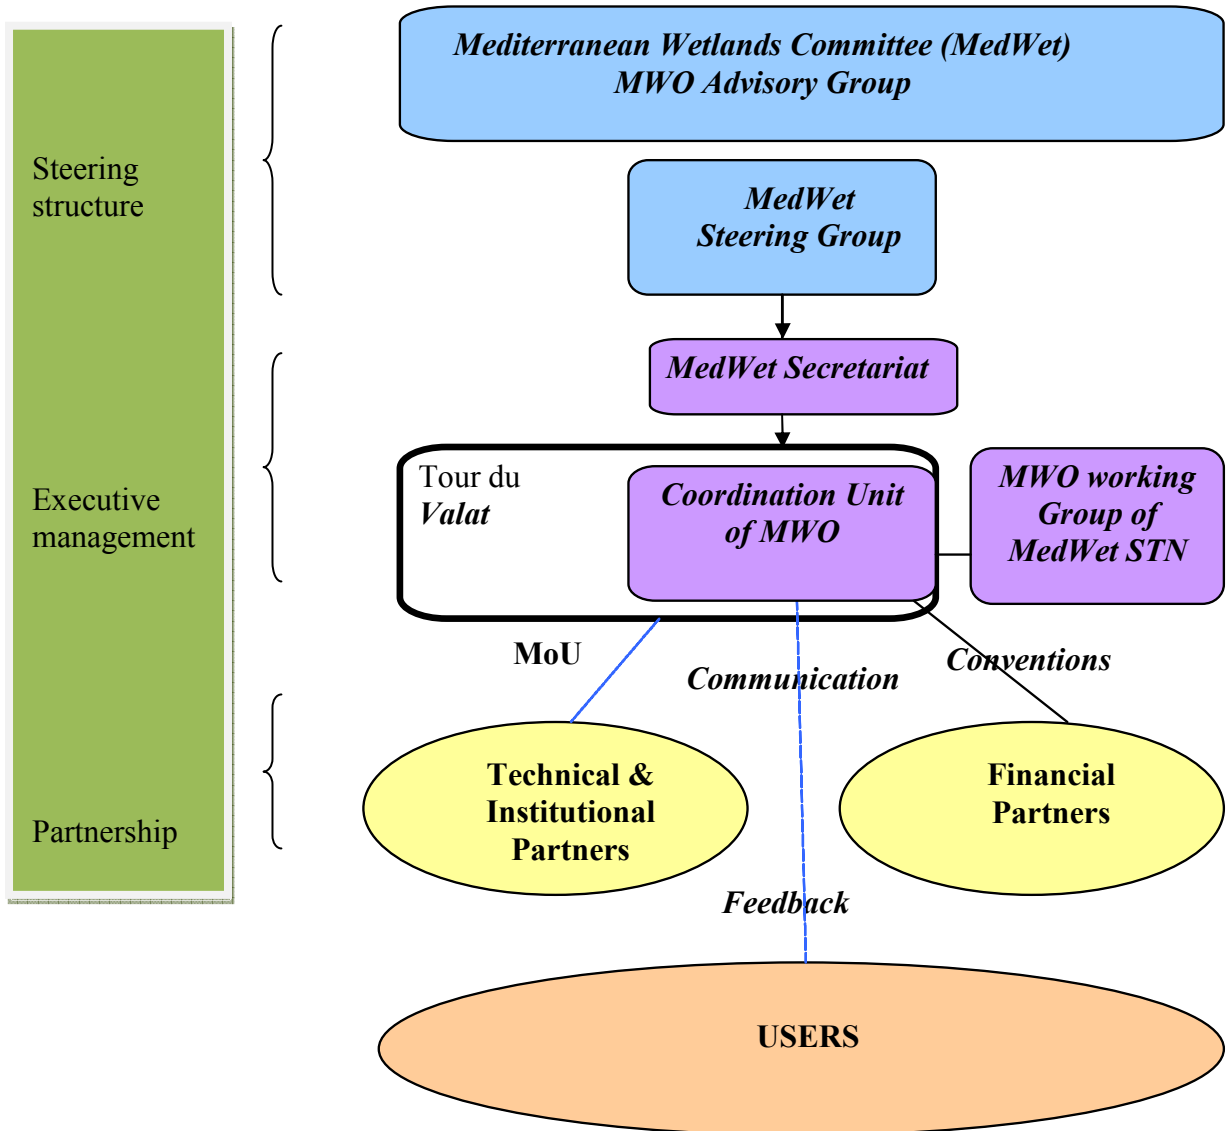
Steering structure

Executive management

Partnership

Mediterranean Wetlands Committee (MedWet)
MWO Advisory Group

MedWet Steering Group

MedWet Secretariat

Tour du Valat

Coordination Unit of MWO

MWO working Group of MedWet STN

MoU

Communication

Conventions

Technical & Institutional Partners

Financial Partners

Feedback

USERS